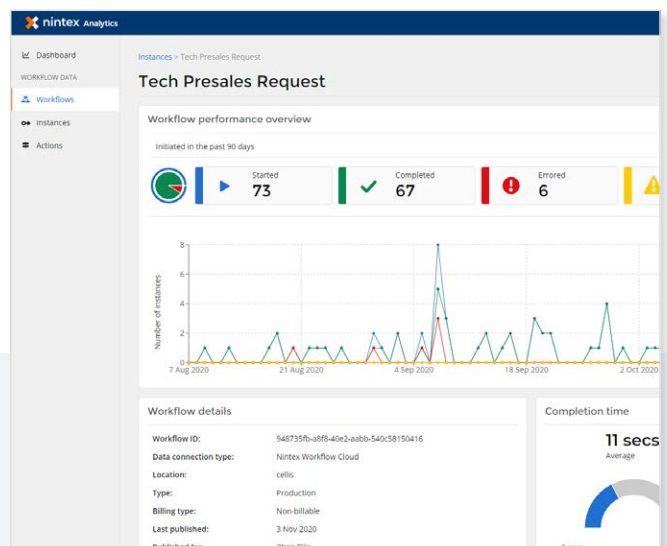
nintex Analytics

Dashboard
WORKFLOW DATA
Workflows
Instances
Actions

Instances > Tech Presales Request

Tech Presales Request

Workflow performance overview

Initiated in the past 90 days

Started
73

Completed
67

Errored
6

Number of instances

8
6
4
2
0

7 Aug 2020
21 Aug 2020
4 Sep 2020
18 Sep 2020
2 Oct 2020

Workflow details

| | |
|---|---|
| Workflow ID: | 948735fb-a8f8-40e2-aabb-540c58150416 |
| Data connection type: | Nintex Workflow Cloud |
| Location: | cells |
| Type: | Production |
| Billing type: | Non-billable |
| Last published: | 3 Nov 2020 |
| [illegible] | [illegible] |

Completion time

11 secs
Average